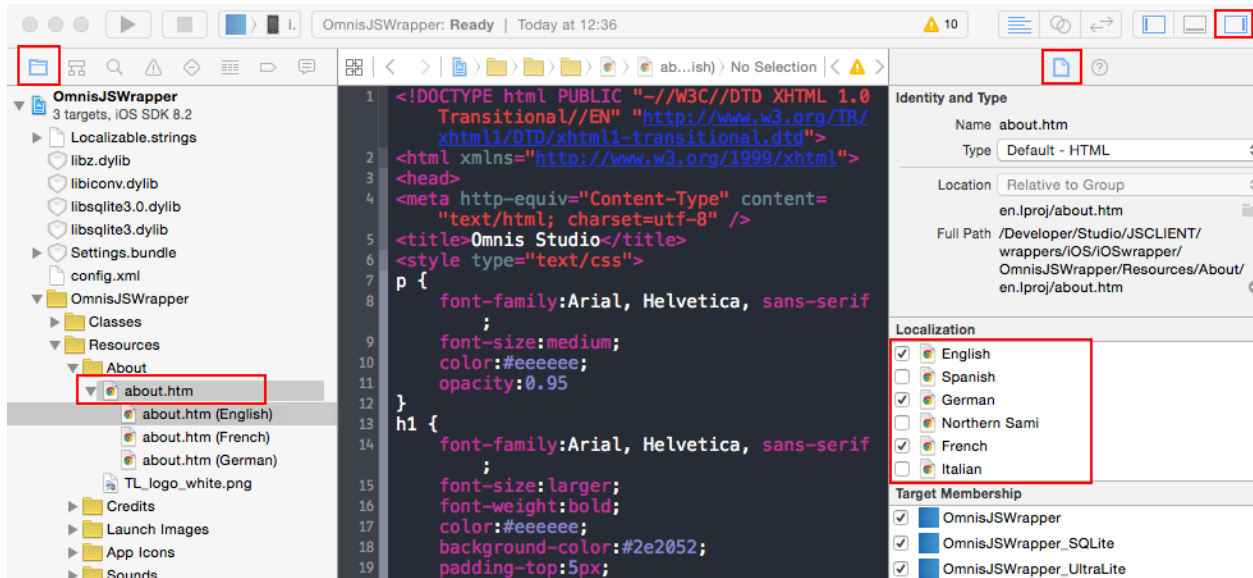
i.
OmnisJSWrapper: Ready | Today at 12:36
10

OmnisJSWrapper
3 targets, iOS SDK 8.2
Localizable.strings
libz.dylib
libiconv.dylib
libsqlite3.0.dylib
libsqlite3.dylib
Settings.bundle
config.xml
OmnisJSWrapper
Classes
Resources
About
about.htm
about.htm (English)
about.htm (French)
about.htm (German)
TL_logo_white.png
Credits
Launch Images
App Icons
Sounds

ab...ish) No Selection

1 <!DOCTYPE html PUBLIC "-//W3C//DTD XHTML 1.0 Transitional//EN" "http://www.w3.org/TR/xhtml1/DTD/xhtml1-transitional.dtd">
2 <html xmlns="http://www.w3.org/1999/xhtml">
3 <head>
4 <meta http-equiv="Content-Type" content="text/html; charset=utf-8" />
5 <title>Omnis Studio</title>
6 <style type="text/css">
7 p {
8 font-family:Arial, Helvetica, sans-serif;
9 font-size:medium;
10 color:#eeeeee;
11 opacity:0.95
12 }
13 h1 {
14 font-family:Arial, Helvetica, sans-serif;
15 font-size:larger;
16 font-weight:bold;
17 color:#eeeeee;
18 background-color:#2e2052;
19 padding-top:5px;

Identity and Type
Name about.htm
Type Default - HTML
Location Relative to Group
en.lproj/about.htm
Full Path /Developer/Studio/JSCLIENT/wrappers/iOS/iOSwrapper/OmnisJSWrapper/Resources/About/en.lproj/about.htm

Localization
English
Spanish
German
Northern Sami
French
Italian

Target Membership
OmnisJSWrapper
OmnisJSWrapper_SQLite
OmnisJSWrapper_UltraLite